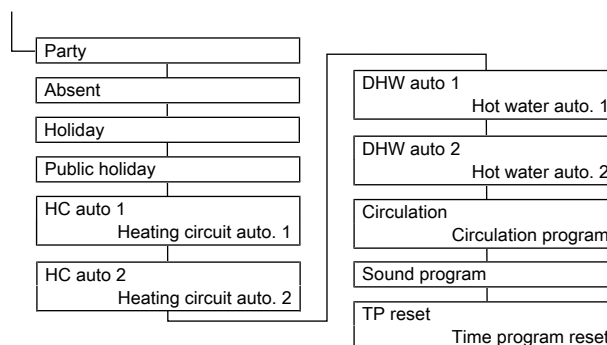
Party

Absent

Holiday

Public holiday

HC auto 1
Heating circuit auto. 1

HC auto 2
Heating circuit auto. 2

DHW auto 1
Hot water auto. 1

DHW auto 2
Hot water auto. 2

Circulation
Circulation program

Sound program

TP reset
Time program reset